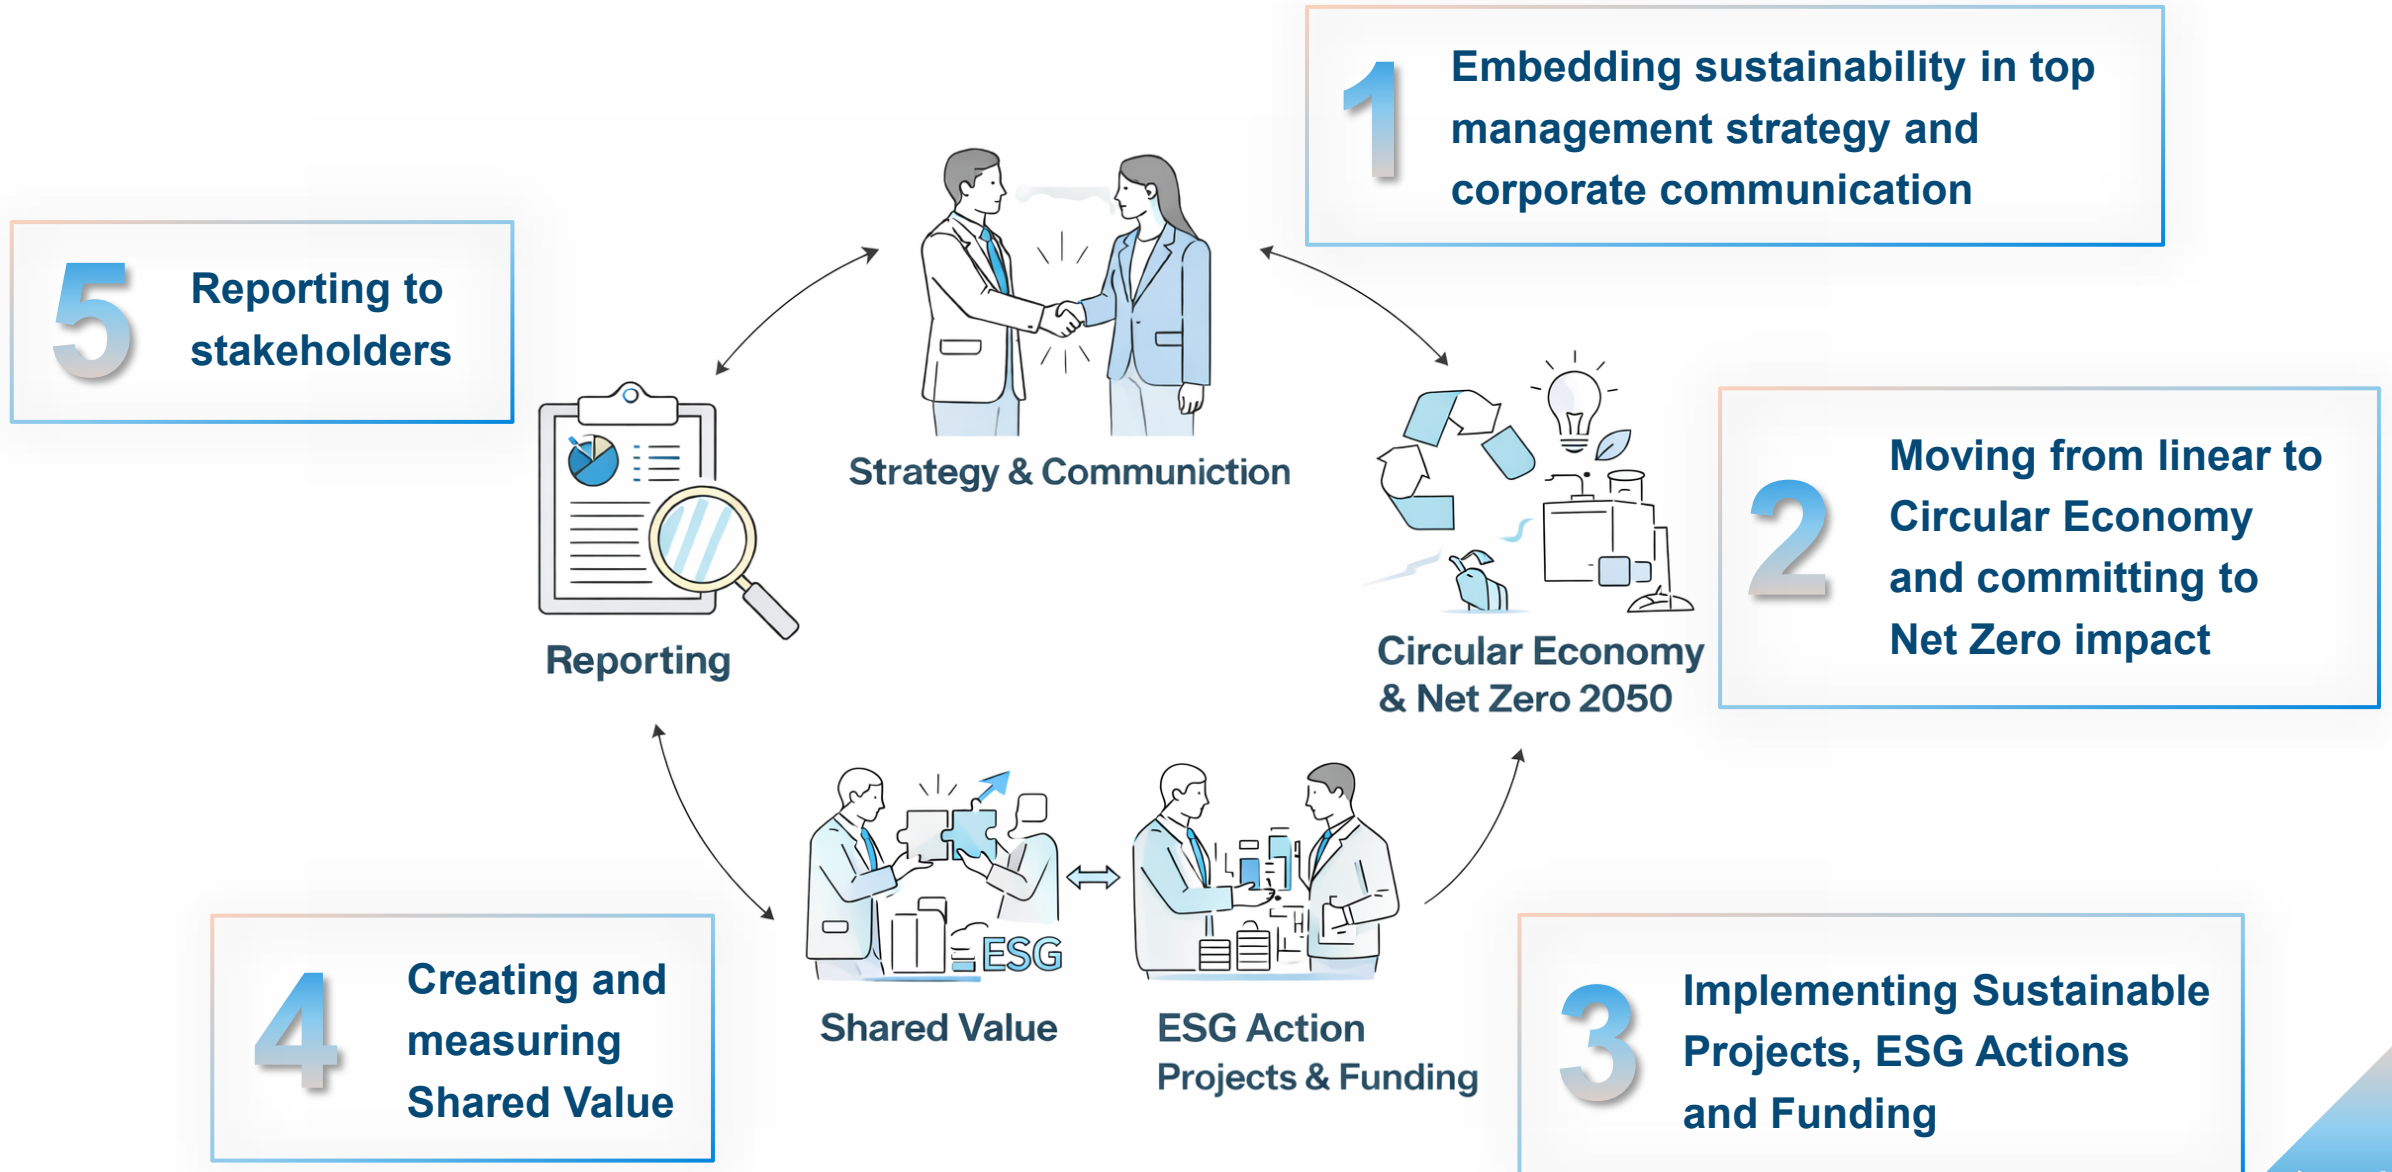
1 Embedding sustainability in top management strategy and corporate communication

5 Reporting to stakeholders

Strategy & Communiction

Reporting

Circular Economy & Net Zero 2050

2 Moving from linear to Circular Economy and committing to Net Zero impact

ESG

Shared Value

ESG Action Projects & Funding

4 Creating and measuring Shared Value

3 Implementing Sustainable Projects, ESG Actions and Funding